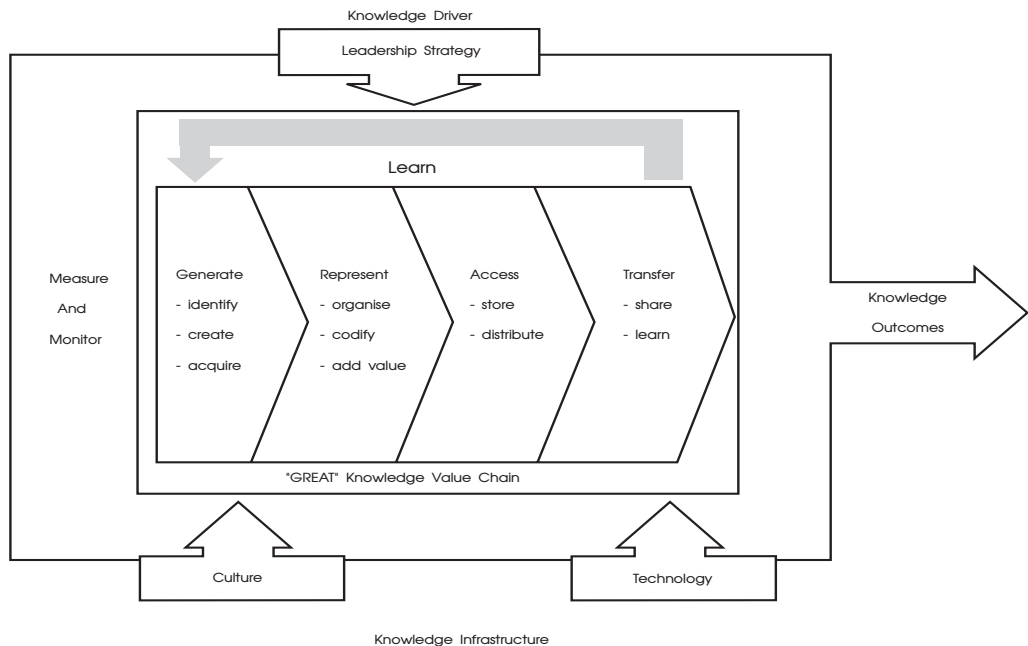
Knowledge Driver

Leadership Strategy

Learn

Measure
And
Monitor

Generate
- identify
- create
- acquire

Represent
- organise
- codify
- add value

Access
- store
- distribute

Transfer
- share
- learn

Knowledge
Outcomes

"GREAT" Knowledge Value Chain

Culture

Technology

Knowledge Infrastructure